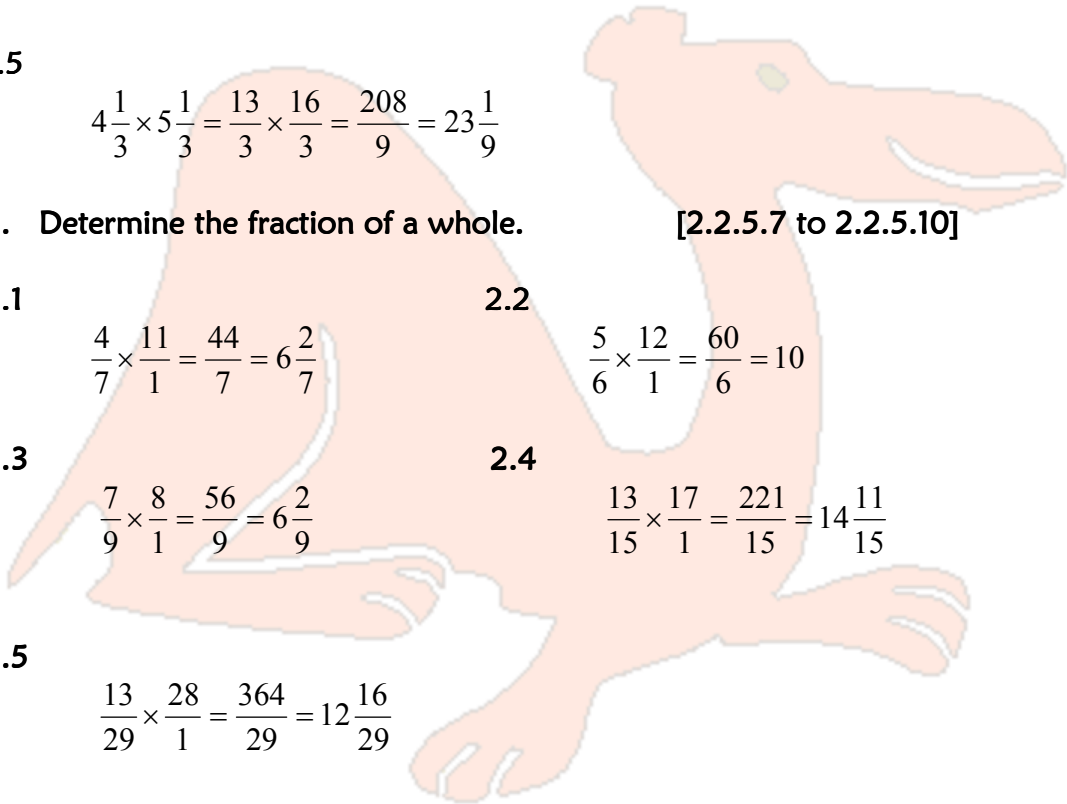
.5

$4\frac{1}{3}\times 5\frac{1}{3}=\frac{13}{3}\times\frac{16}{3}=\frac{208}{9}=23\frac{1}{9}$

. Determine the fraction of a whole. [2.2.5.7 to 2.2.5.10]

.1

$\frac{4}{7}\times\frac{11}{1}=\frac{44}{7}=6\frac{2}{7}$

2.2

$\frac{5}{6}\times\frac{12}{1}=\frac{60}{6}=10$

.3

$\frac{7}{9}\times\frac{8}{1}=\frac{56}{9}=6\frac{2}{9}$

2.4

$\frac{13}{15}\times\frac{17}{1}=\frac{221}{15}=14\frac{11}{15}$

.5

$\frac{13}{29}\times\frac{28}{1}=\frac{364}{29}=12\frac{16}{29}$